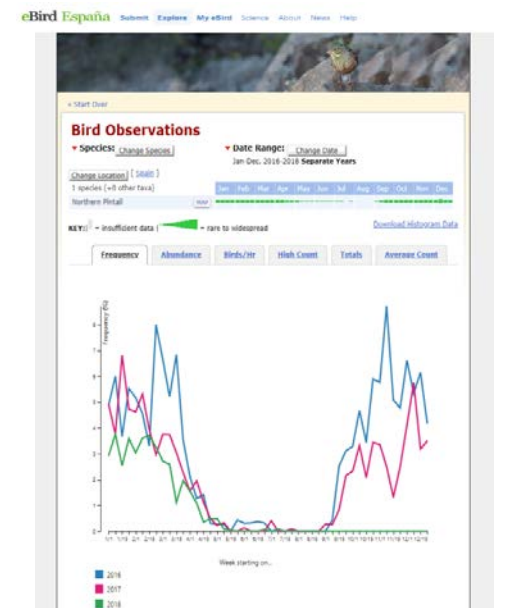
eBird España Submit Explore My eBird Science About News Help

« Start Over

Bird Observations

Species: Change Species

Date Range: Change Date
Jan-Dec, 2016-2018 Separate Years

Change Location [ Spain ]
1 species (+8 other taxa)

| | Jan | Feb | Mar | Apr | May | Jun | Jul | Aug | Sep | Oct | Nov | Dec |
|---|---|---|---|---|---|---|---|---|---|---|---|---|
| Northern Pintail | | | | | | | | | | | | |

KEY: = insufficient data | = rare to widespread

Download Histogram Data

Frequency | Abundance | Birds/Hr | High Count | Totals | Average Count

Frequency (%)

8
7
6
5
4
3
2
1
0

Week starting on...

2016
2017
2018